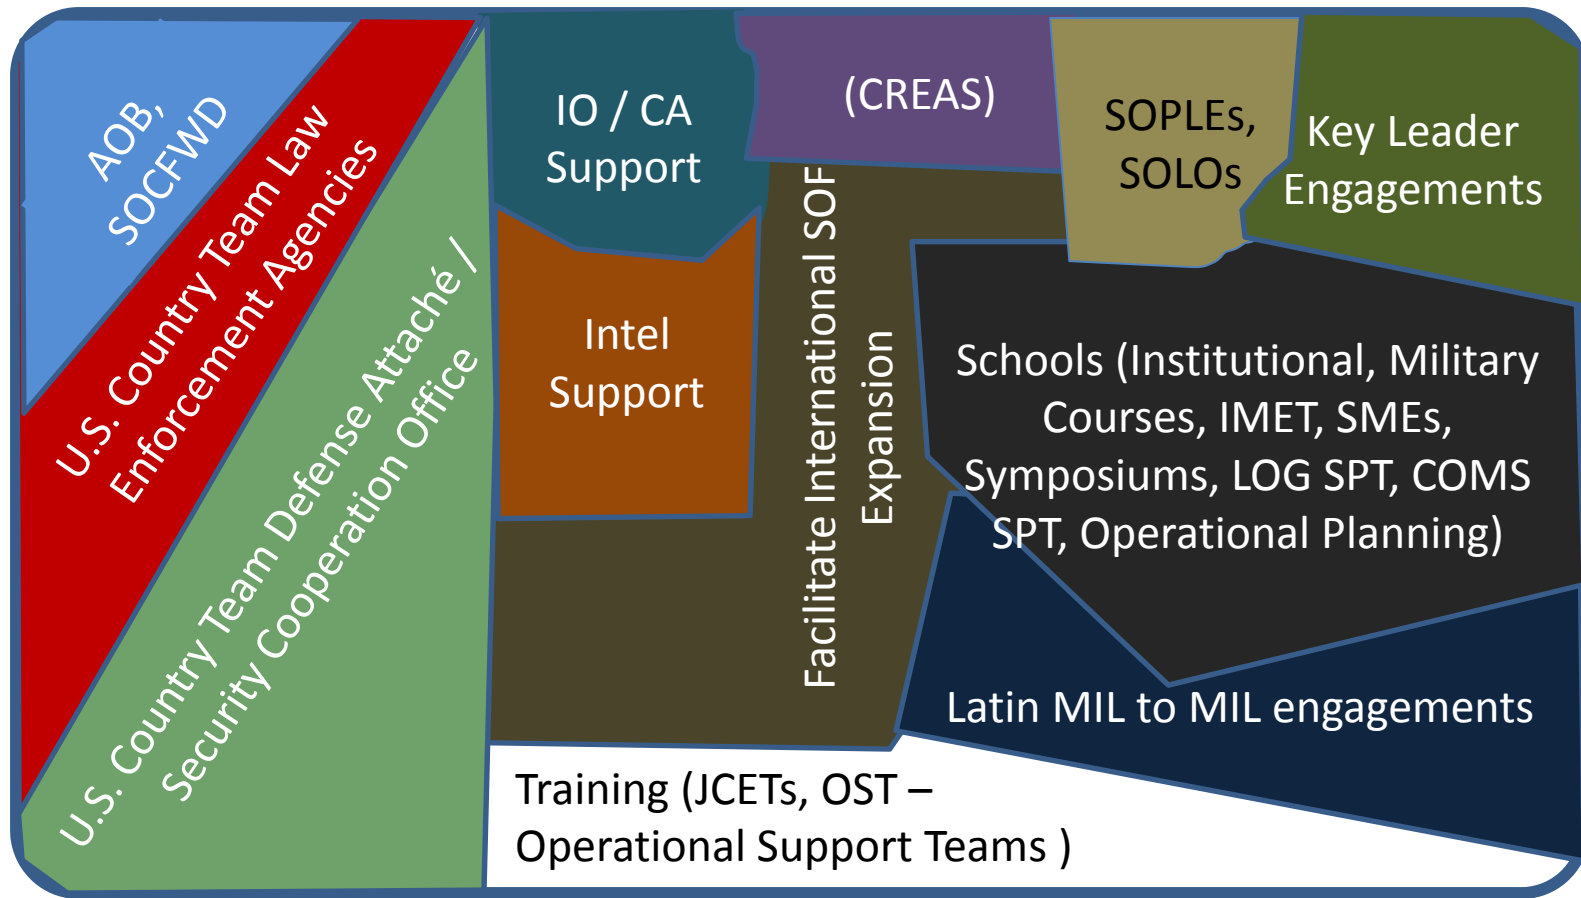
AOB, SOCFWD

U.S. Country Team Law Enforcement Agencies

U.S. Country Team Defense Attaché / Security Cooperation Office

IO / CA Support

(CREAS)

SOPLEs, SOLOs

Key Leader Engagements

Intel Support

Facilitate International SOF Expansion

Schools (Institutional, Military Courses, IMET, SMEs, Symposiums, LOG SPT, COMS SPT, Operational Planning)

Latin MIL to MIL engagements

Training (JCETs, OST – Operational Support Teams )